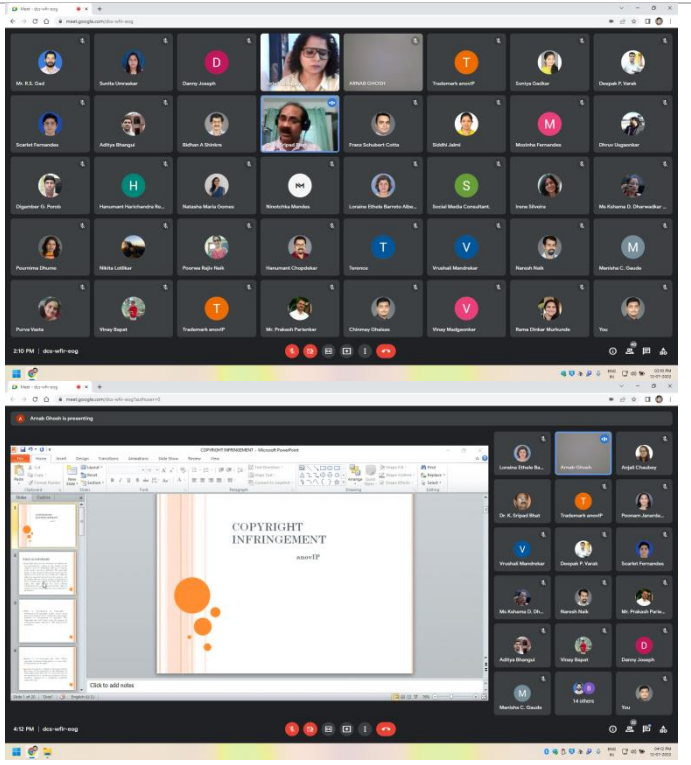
Meet - dcs-wfir-eog
meet.google.com/dcs-wfir-eog

Mr. R.S. Gad
Sunita Umraskar
D
Danny Joseph
ARNAB GHOSH
T
Trademark anovIP
Soniya Gaitkar
Deepak P. Varak
Scarlet Fernandes
Aditya Bhangui
Bidhan A Shinkre
Sripad Bhat
Franz Schubert Cotta
Siddhi Jalmi
M
Mosinha Fernandes
Dhruv Usgaonkar
Digambar G. Porob
H
Hanumant Harichandra Ro...
Natasha Maria Gomes
Ninotchka Mendes
Loraine Ethelo Barreto Albu...
S
Social Media Consultant.
Irene Silveira
Ms Kshama D. Dharwadkar ...
Pournima Dhume
Nikita Lotlikar
Poorwa Rajiv Naik
Hanumant Chopdekar
T
Terence
V
Vrushali Mandrekar
Naresh Naik
M
Manisha C. Gaude
Purva Vaste
Vinay Bapat
T
Trademark anovIP
Mr. Prakash Parienkar
Chinmay Ghaisas
V
Vinay Madgaonkar
Rama Dinkar Murkunde
You

2:10 PM | dcs-wfir-eog

Meet - dcs-wfir-eog
meet.google.com/dcs-wfir-eog?authuser=2
Arnab Ghosh is presenting

COPYRIGHT INFRINGEMENT - Microsoft PowerPoint
File Home Insert Design Transitions Animations Slide Show Review View

COPYRIGHT INFRINGEMENT
anovIP

Click to add notes

Loraine Ethelo Ba...
Arnab Ghosh
Anjali Chaubey
Dr. K. Sripad Bhat
T
Trademark anovIP
Poonam Janarda...
V
Vrushali Mandrekar
Deepak P. Varak
Scarlet Fernandes
Ms. Kshama D. Dh...
Naresh Naik
Mr. Prakash Parie...
Aditya Bhangui
Vinay Bapat
D
Danny Joseph
M
Manisha C. Gaude
14 others
You

4:12 PM | dcs-wfir-eog